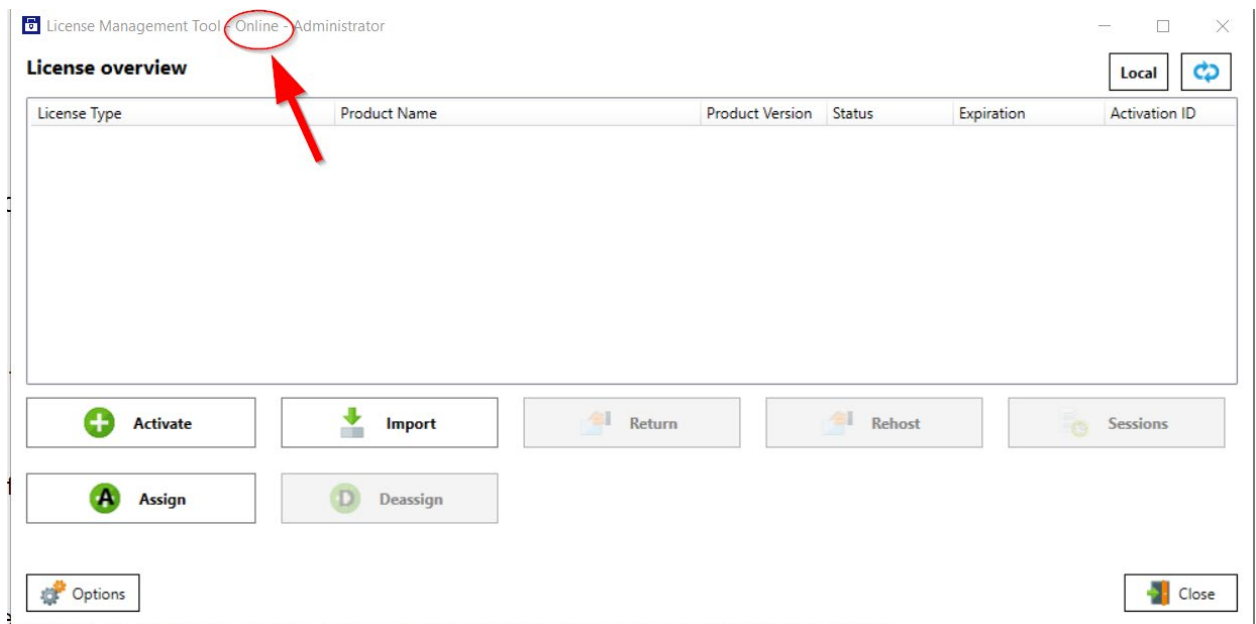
License Management Tool - Online - Administrator

License overview

Local

| License Type | Product Name | Product Version | Status | Expiration | Activation ID |
|---|---|---|---|---|---|

Activate
Import
Return
Rehost
Sessions
Assign
Deassign

Options
Close